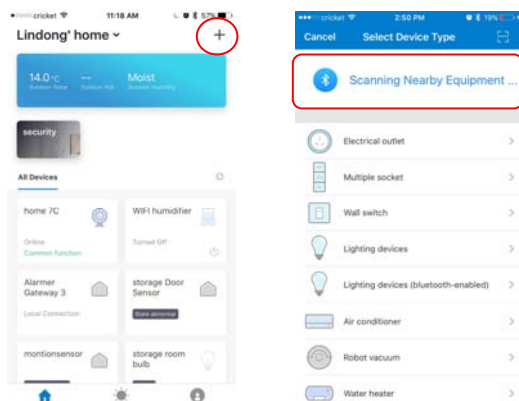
cricket 11:18 AM 57%

Lindong' home

+

14.0°C Outdoor Temp -- Outdoor AQI Moist Outdoor Humidity

security

All Devices

home 7C
Online
Common function

WIFI humidifier
Turned Off

Alarmer Gateway 3
Local Connection

storage Door Sensor
State abnormal

montionsensor

storage room bulb

cricket 2:50 PM 19%

Cancel Select Device Type

Scanning Nearby Equipment ...

Electrical outlet

Multiple socket

Wall switch

Lighting devices

Lighting devices (bluetooth-enabled)

Air conditioner

Robot vacuum

Water heater